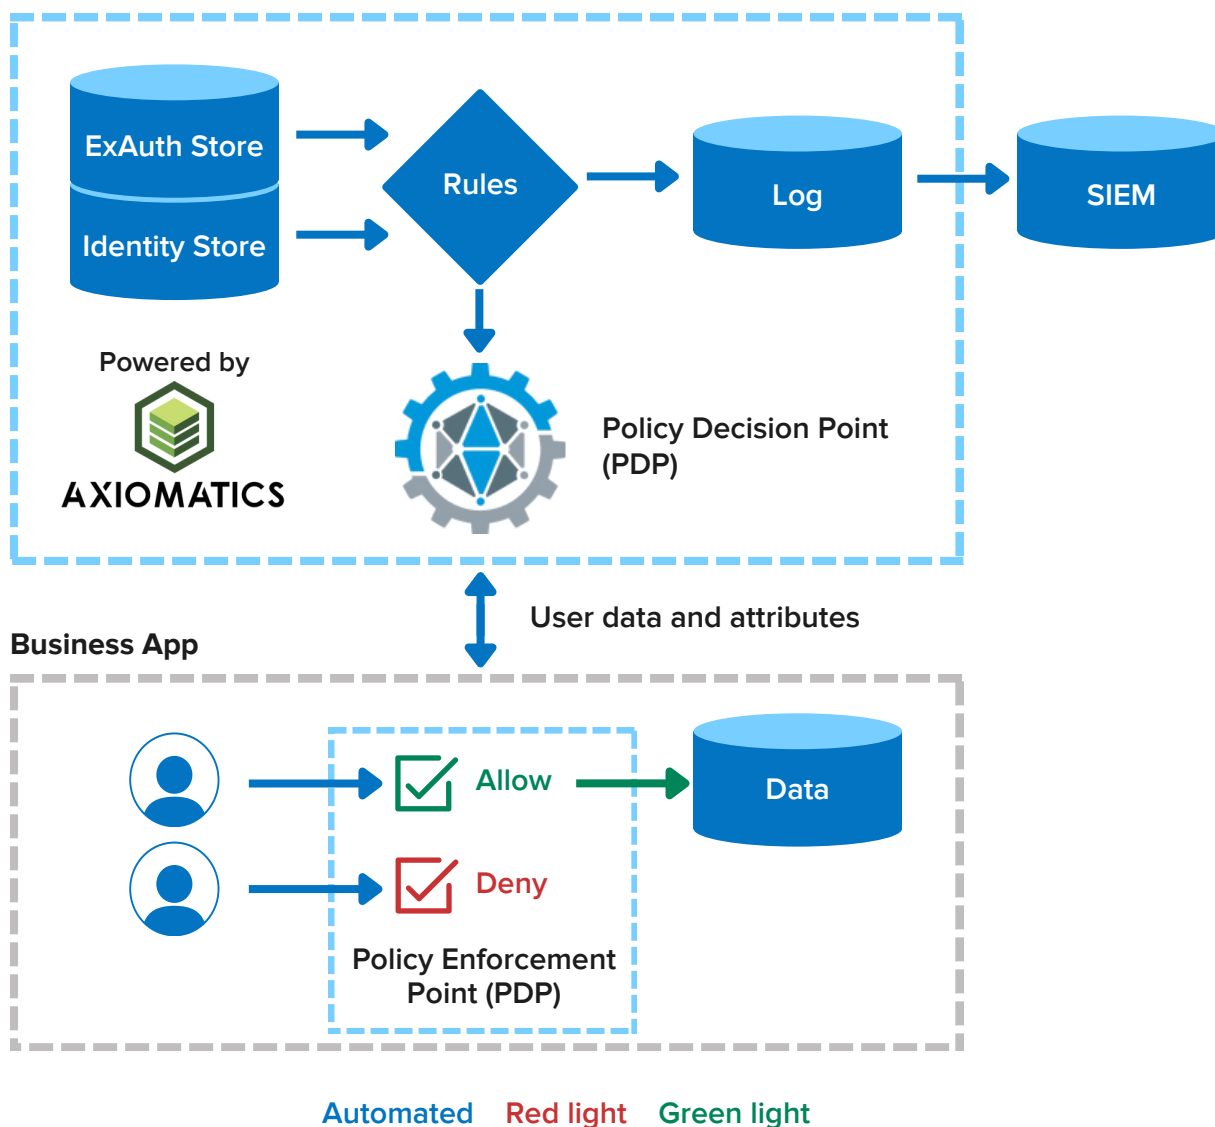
ExAuth Store

Identity Store

Rules

Log

SIEM

Powered by

AXIOMATICS

Policy Decision Point (PDP)

User data and attributes

Business App

Allow

Data

Deny

Policy Enforcement Point (PDP)

Automated Red light Green light